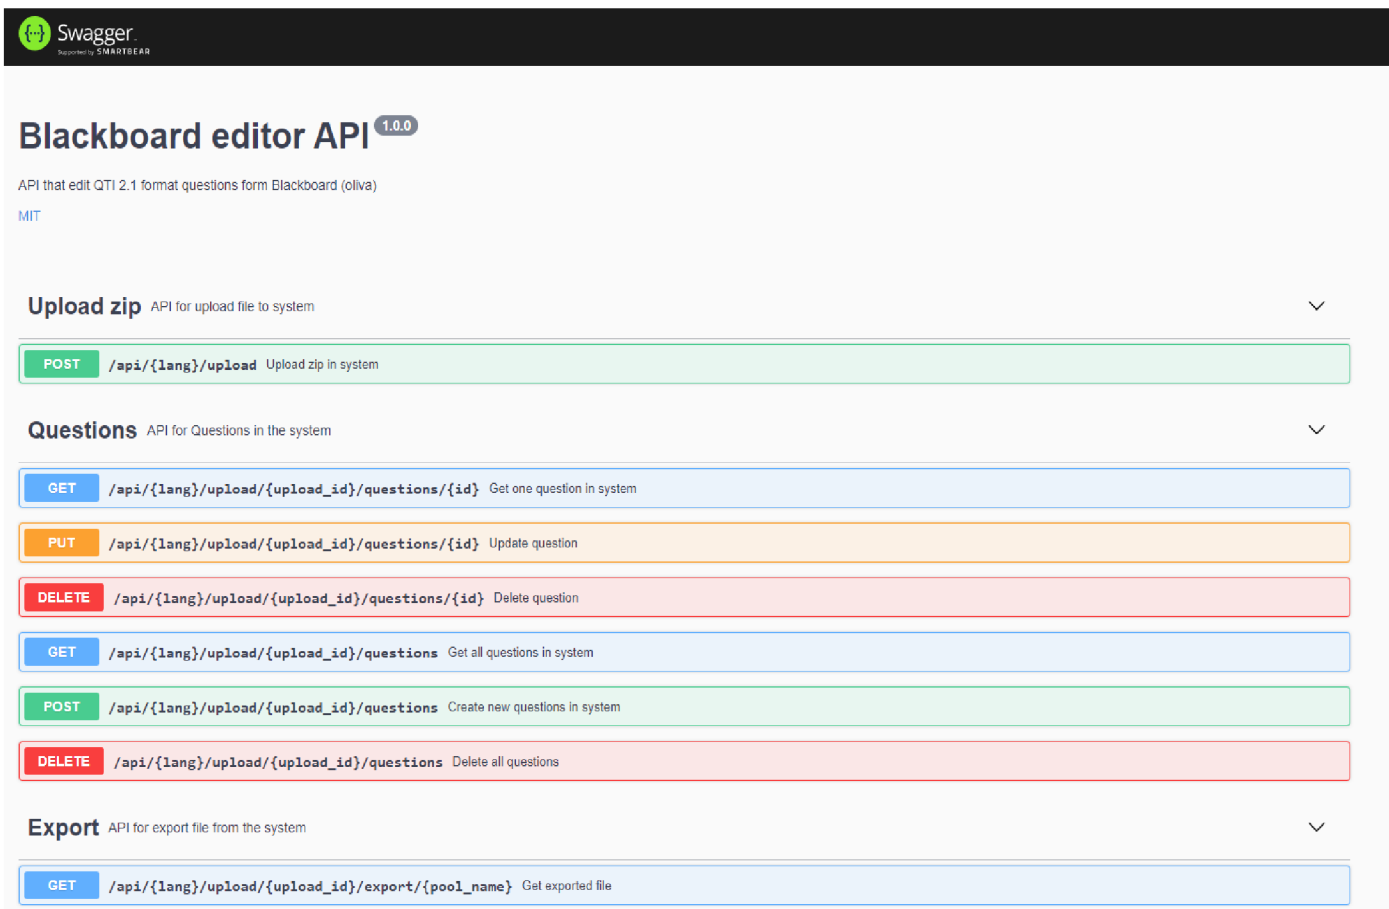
Swagger
Supported by SMARTBEAR

Blackboard editor API 1.0.0

API that edit QTI 2.1 format questions form Blackboard (oliva)

MIT

Upload zip API for upload file to system

POST /api/{lang}/upload Upload zip in system

Questions API for Questions in the system

GET /api/{lang}/upload/{upload_id}/questions/{id} Get one question in system

PUT /api/{lang}/upload/{upload_id}/questions/{id} Update question

DELETE /api/{lang}/upload/{upload_id}/questions/{id} Delete question

GET /api/{lang}/upload/{upload_id}/questions Get all questions in system

POST /api/{lang}/upload/{upload_id}/questions Create new questions in system

DELETE /api/{lang}/upload/{upload_id}/questions Delete all questions

Export API for export file from the system

GET /api/{lang}/upload/{upload_id}/export/{pool_name} Get exported file